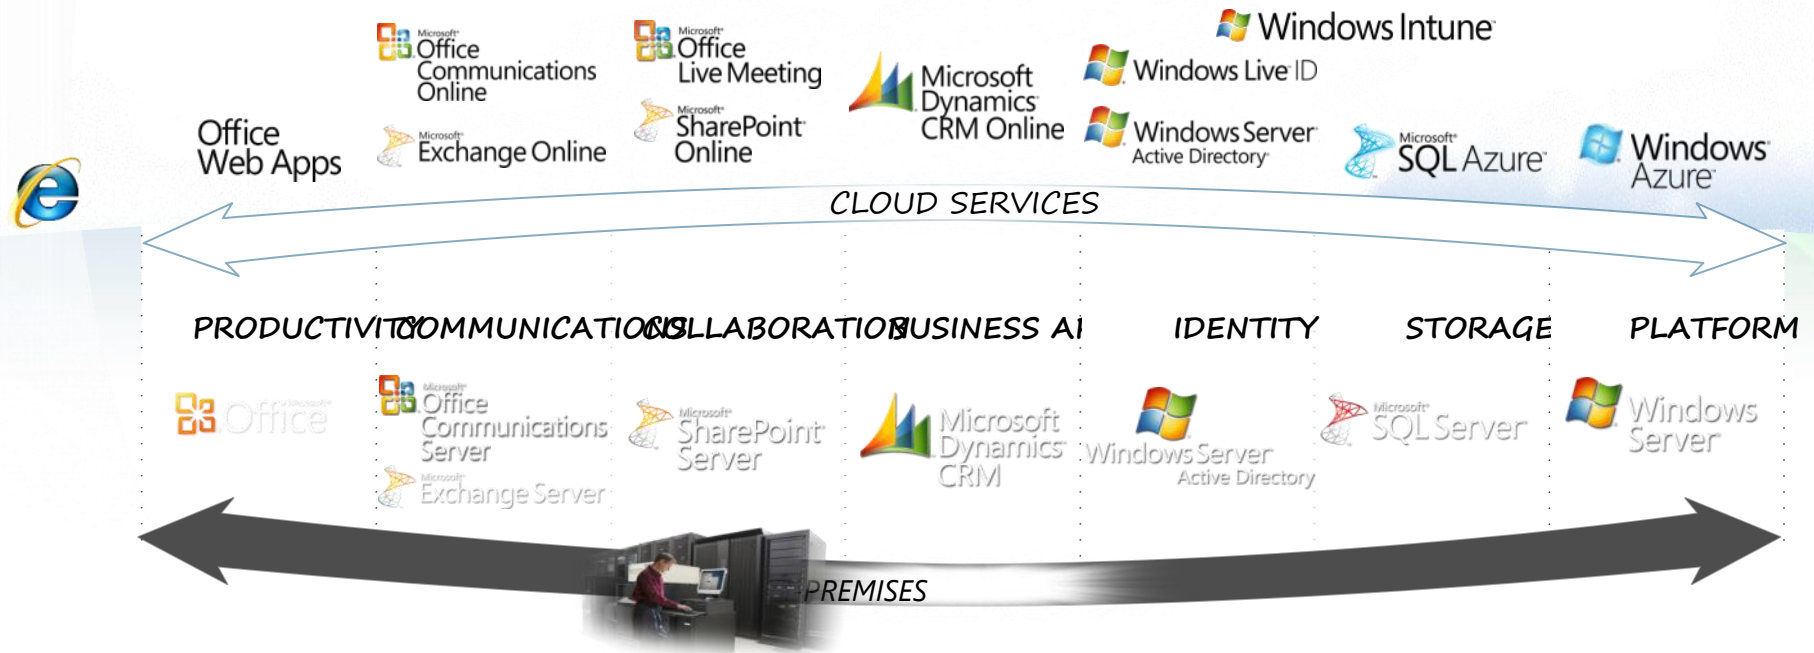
Windows Intune

Microsoft Office Communications Online

Microsoft Office Live Meeting

Microsoft Dynamics CRM Online

Windows Live ID

Office Web Apps

Microsoft Exchange Online

Microsoft SharePoint Online

Windows Server Active Directory

Microsoft SQL Azure

Windows Azure

CLOUD SERVICES

PRODUCTIVITY COMMUNICATIONS COLLABORATION BUSINESS AI IDENTITY STORAGE PLATFORM

Microsoft Office

Microsoft Office Communications Server

Microsoft Exchange Server

Microsoft SharePoint Server

Microsoft Dynamics CRM

Windows Server Active Directory

Microsoft SQL Server

Windows Server

PREMISES